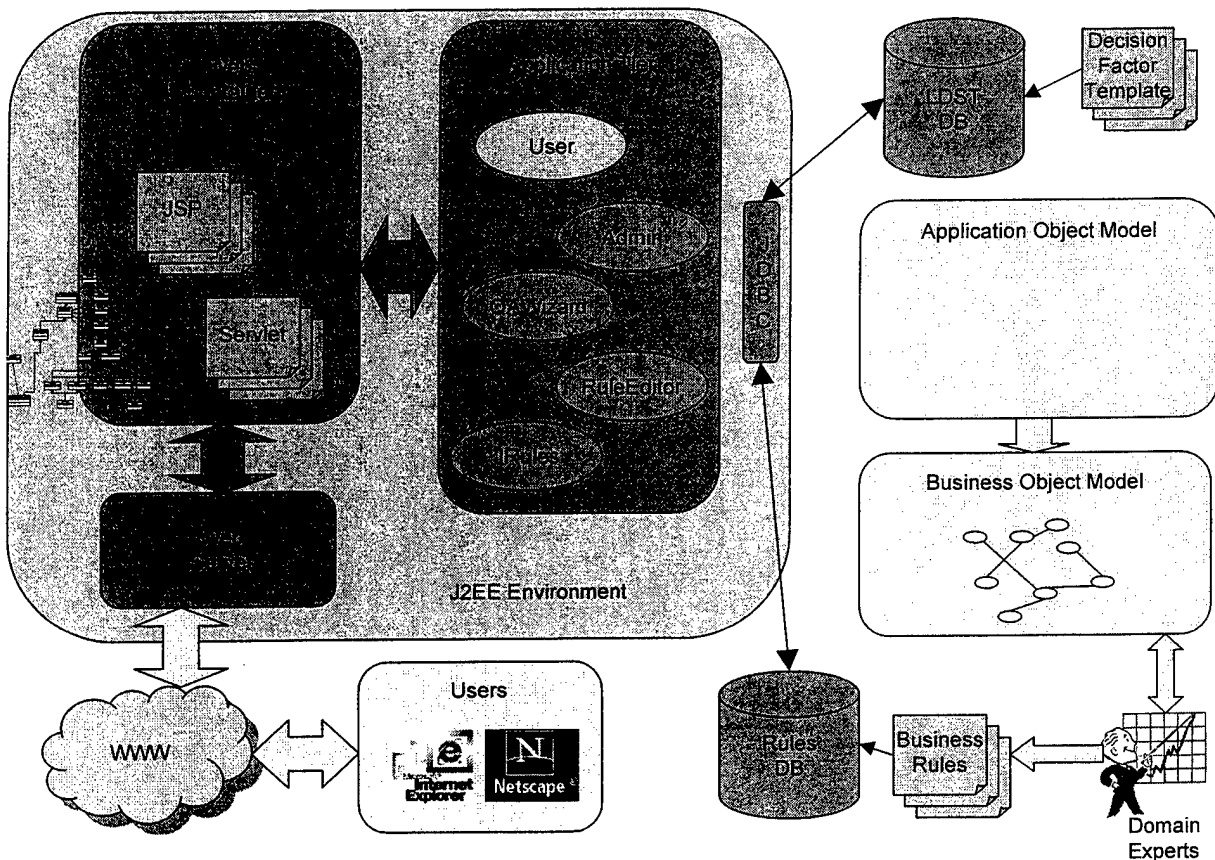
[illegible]

JSP

Servlet

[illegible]

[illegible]

User

Admin

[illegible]

RuleEditor

JRules

J2EE Environment

J
D
B
C

LDST DB

Decision Factor Template

Application Object Model

Business Object Model

WWW

Users

e
Microsoft Internet Explorer

N
Netscape

Rules DB

Business Rules

Domain Experts